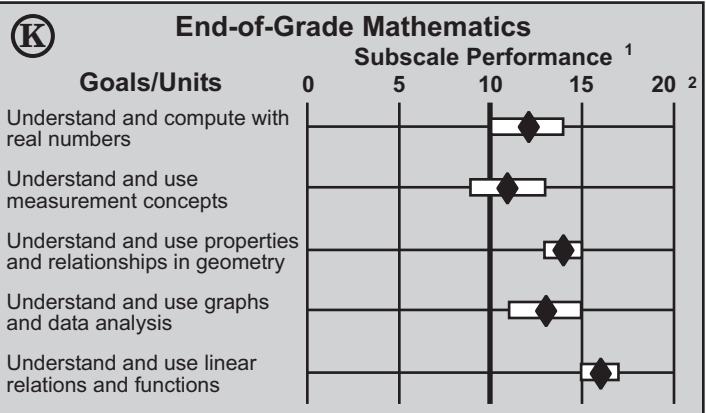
K

End-of-Grade Mathematics

Subscale Performance $^1$

Goals/Units

0 5 10 15 20 $^2$

Understand and compute with real numbers

Understand and use measurement concepts

Understand and use properties and relationships in geometry

Understand and use graphs and data analysis

Understand and use linear relations and functions